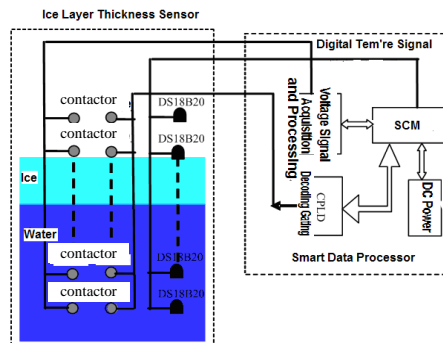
Ice Layer Thickness Sensor

Digital Tem're Signal

contactor
contactor
DS18B20
DS18B20

Ice

Water

contactor
contactor
DS18B20
DS18B20

Voltage Signal Acquisition and Processing

SCM

CPLD Decoding Gating

DC Power

Smart Data Processor